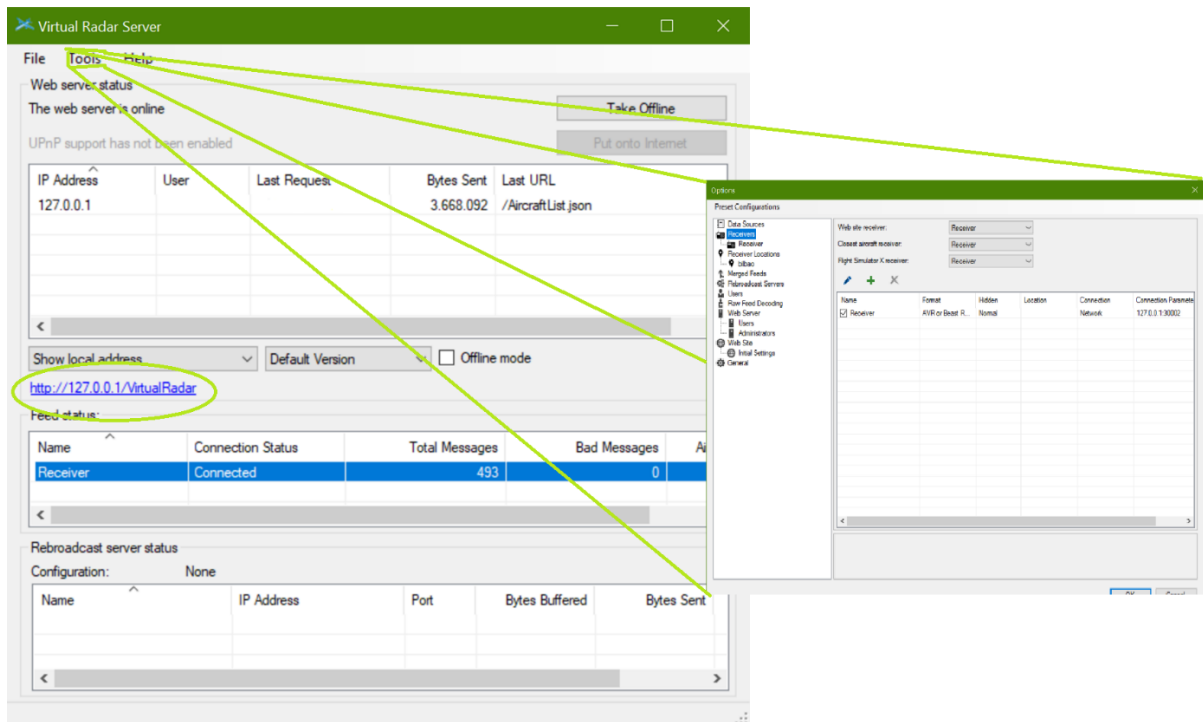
Virtual Radar Server

File Tools Help

Web server status

The web server is online

Take Offline

UPnP support has not been enabled

Put onto Internet

| IP Address | User | Last Request | Bytes Sent | Last URL |
|---|---|---|---|---|
| 127.0.0.1 | | | 3.668.092 | /AircraftList.json |

Show local address

Default Version

Offline mode

http://127.0.0.1/VirtualRadar

Feed status

| Name | Connection Status | Total Messages | Bad Messages | Ai |
|---|---|---|---|---|
| Receiver | Connected | 493 | 0 | |

Rebroadcast server status

Configuration: None

| Name | IP Address | Port | Bytes Buffered | Bytes Sent |
|---|---|---|---|---|

Options

Preset Configurations

Data Sources
Receivers
Receiver
Receiver Locations
bilbao
Merged Feeds
Rebroadcast Servers
Users
Raw Feed Decoding
Web Server
Users
Administrators
Web Site
Initial Settings
General

Web site receiver: Receiver

Closest aircraft receiver: Receiver

Flight Simulator X receiver: Receiver

| Name | Format | Hidden | Location | Connection | Connection Paramete |
|---|---|---|---|---|---|
| Receiver | AVR or Beast R... | Normal | | Network | 127.0.0.1:30002 |

OK Cancel